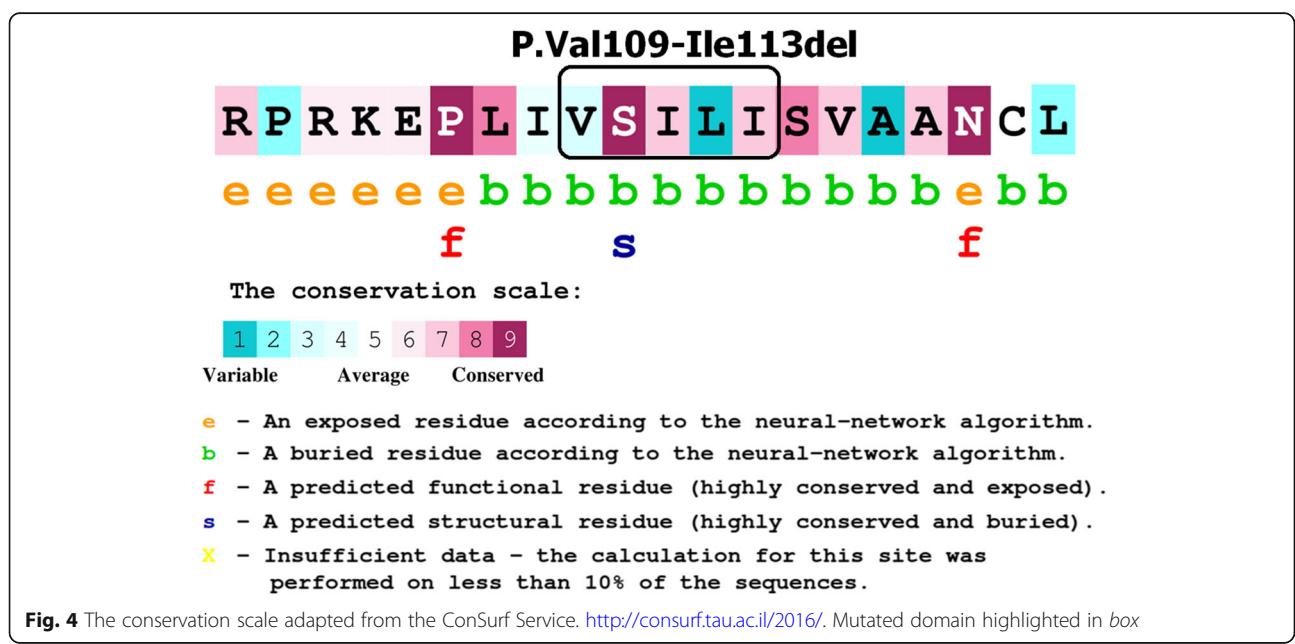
P.Val109-Ile113del

R P R K E P L I V S I L I S V A A N C L

e e e e e e b b b b b b b b b b e b b

f s f

The conservation scale:

1 2 3 4 5 6 7 8 9

Variable Average Conserved

e – An exposed residue according to the neural-network algorithm.

b – A buried residue according to the neural-network algorithm.

f – A predicted functional residue (highly conserved and exposed).

s – A predicted structural residue (highly conserved and buried).

X – Insufficient data – the calculation for this site was performed on less than 10% of the sequences.

Fig. 4 The conservation scale adapted from the ConSurf Service. http://consurf.tau.ac.il/2016/. Mutated domain highlighted in box